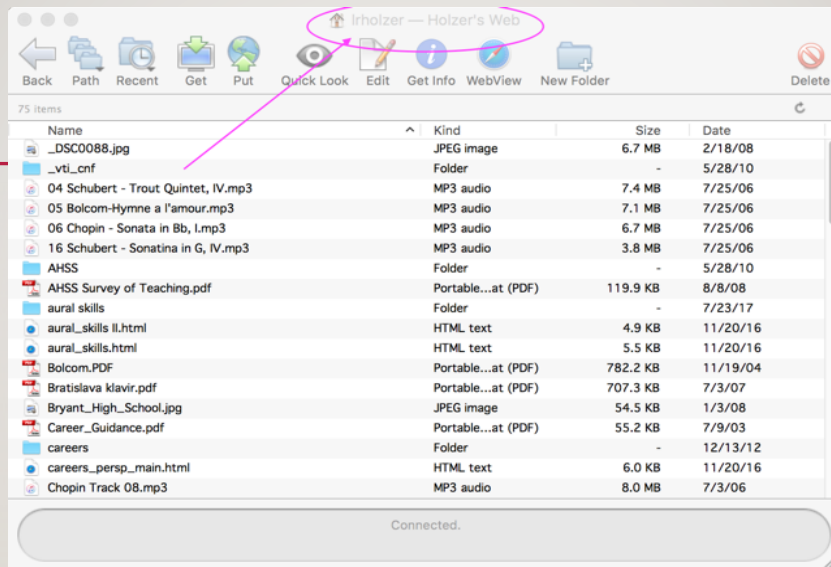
lrholzer — Holzer's Web

Back Path Recent Get Put Quick Look Edit Get Info WebView New Folder Delete

75 items

| Name | Kind | Size | Date |
|---|---|---|---|
| _DSC0088.jpg | JPEG image | 6.7 MB | 2/18/08 |
| _vti_cnf | Folder | - | 5/28/10 |
| 04 Schubert - Trout Quintet, IV.mp3 | MP3 audio | 7.4 MB | 7/25/06 |
| 05 Bolcom-Hymne a l'amour.mp3 | MP3 audio | 7.1 MB | 7/25/06 |
| 06 Chopin - Sonata in Bb, I.mp3 | MP3 audio | 6.7 MB | 7/25/06 |
| 16 Schubert - Sonatina in G, IV.mp3 | MP3 audio | 3.8 MB | 7/25/06 |
| AHSS | Folder | - | 5/28/10 |
| AHSS Survey of Teaching.pdf | Portable...at (PDF) | 119.9 KB | 8/8/08 |
| aural skills | Folder | - | 7/23/17 |
| aural_skills II.html | HTML text | 4.9 KB | 11/20/16 |
| aural_skills.html | HTML text | 5.5 KB | 11/20/16 |
| Bolcom.PDF | Portable...at (PDF) | 782.2 KB | 11/19/04 |
| Bratislava klavir.pdf | Portable...at (PDF) | 707.3 KB | 7/3/07 |
| Bryant_High_School.jpg | JPEG image | 54.5 KB | 1/3/08 |
| Career_Guidance.pdf | Portable...at (PDF) | 55.2 KB | 7/9/03 |
| careers | Folder | - | 12/13/12 |
| careers_persp_main.html | HTML text | 6.0 KB | 11/20/16 |
| Chopin Track 08.mp3 | MP3 audio | 8.0 MB | 7/3/06 |

Connected.